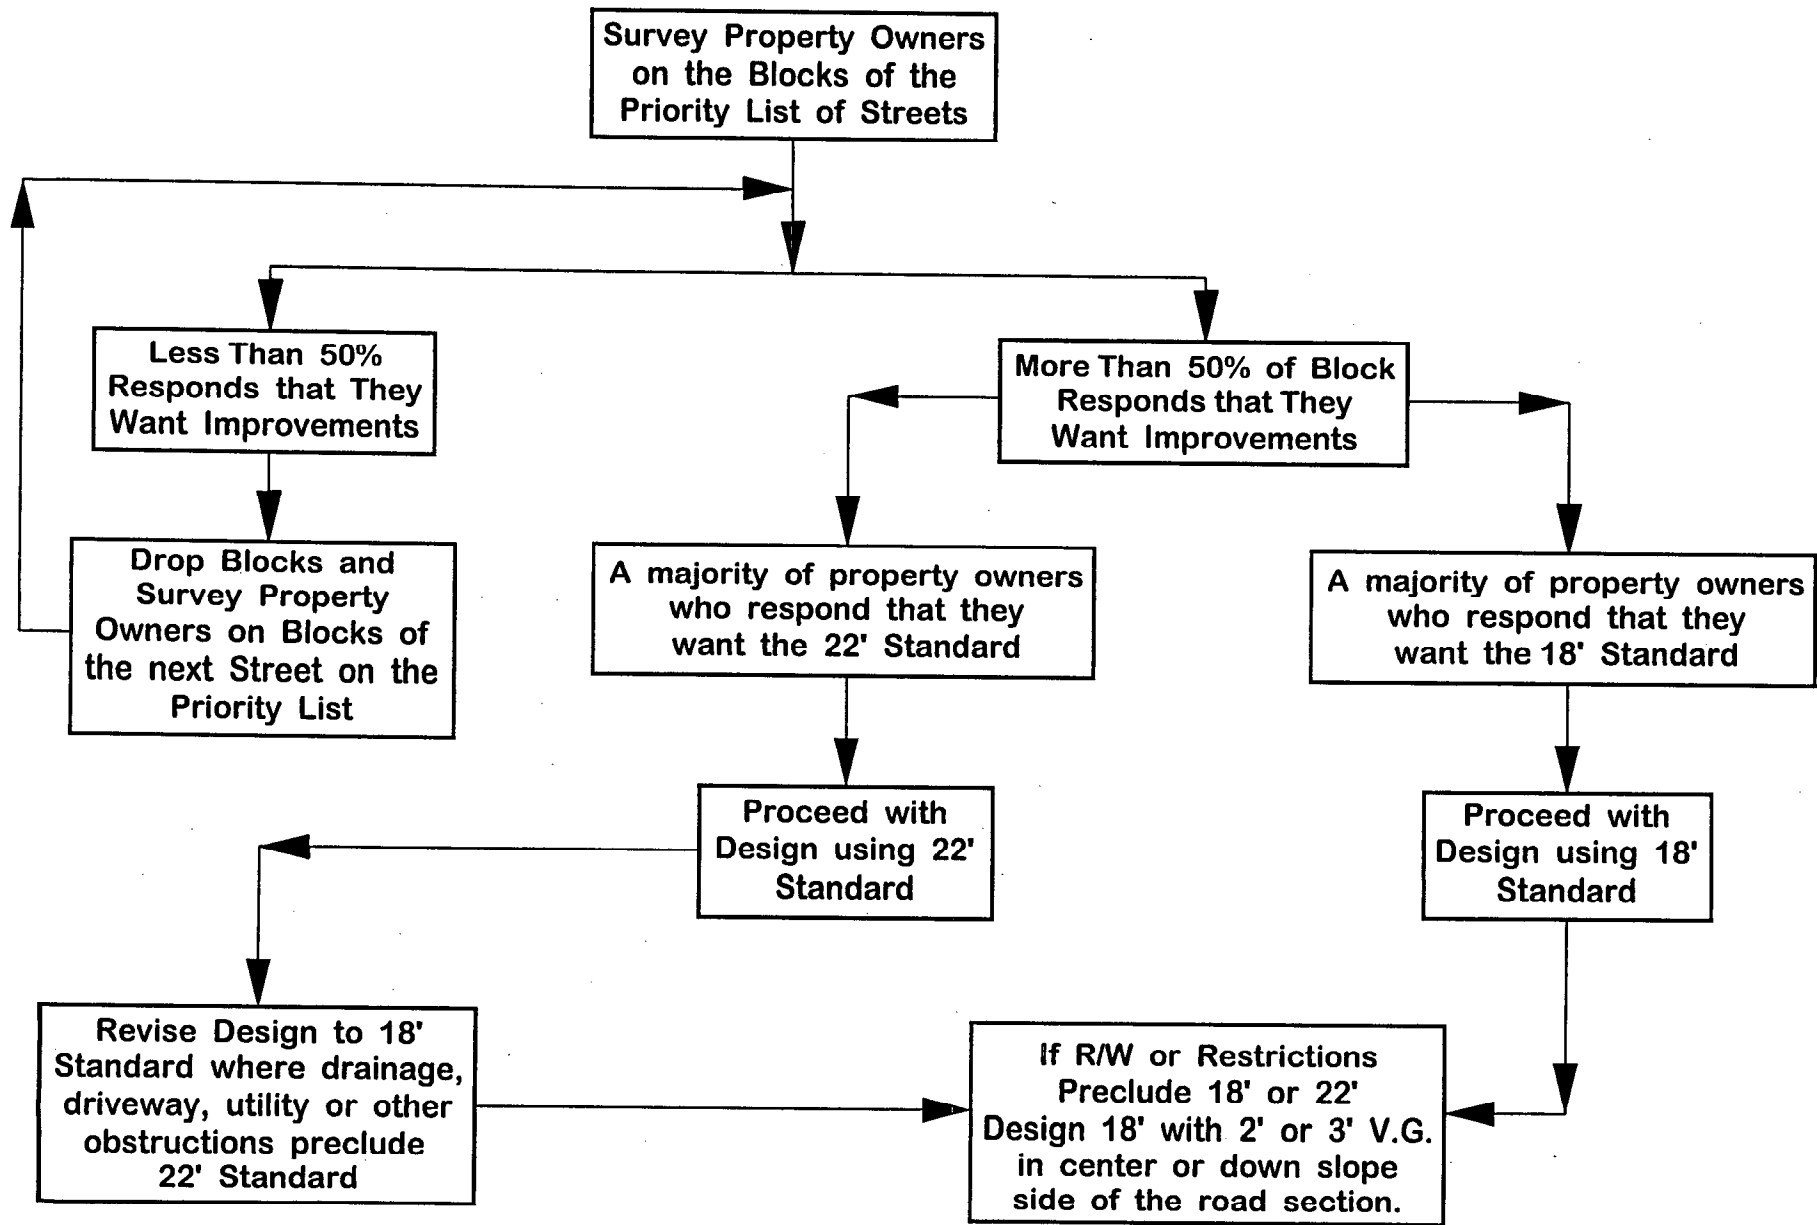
Survey Property Owners on the Blocks of the Priority List of Streets

Less Than 50% Responds that They Want Improvements

Drop Blocks and Survey Property Owners on Blocks of the next Street on the Priority List

More Than 50% of Block Responds that They Want Improvements

A majority of property owners who respond that they want the 22' Standard

A majority of property owners who respond that they want the 18' Standard

Proceed with Design using 22' Standard

Proceed with Design using 18' Standard

Revise Design to 18' Standard where drainage, driveway, utility or other obstructions preclude 22' Standard

If R/W or Restrictions Preclude 18' or 22' Design 18' with 2' or 3' V.G. in center or down slope side of the road section.